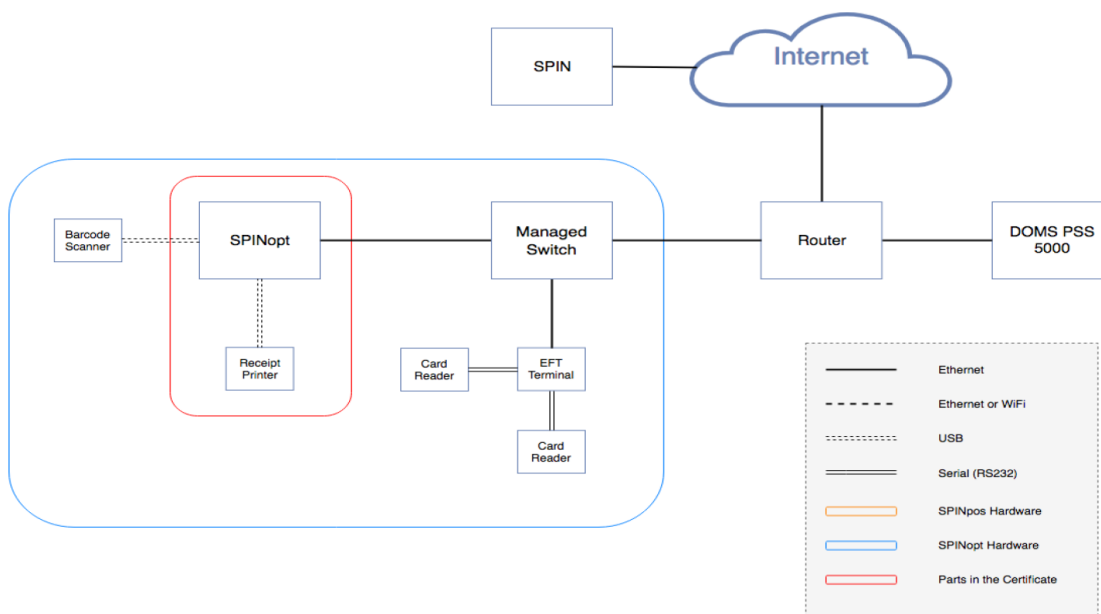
SPIN

Internet

Barcode Scanner

SPINopt

Managed Switch

Router

DOMS PSS 5000

Receipt Printer

Card Reader

EFT Terminal

Card Reader

Ethernet

Ethernet or WiFi

USB

Serial (RS232)

SPINpos Hardware

SPINopt Hardware

Parts in the Certificate